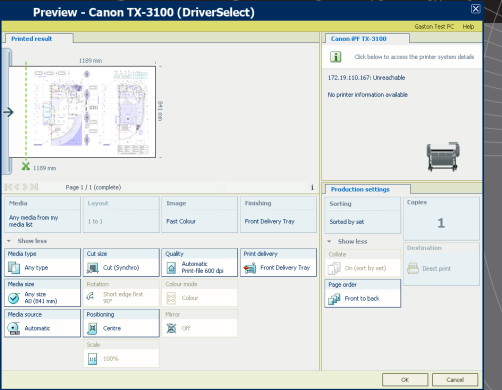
Preview - Canon TX-3100 (DriverSelect)

Gaston Test PC Help

Printed result

1189 mm

841 mm

1189 mm

Page 1 / 1 (complete)

Canon iPF TX-3100

Click below to access the printer system details

172.19.110.167: Unreachable

No printer information available

Media
Any media from my media list

Layout
1 to 1

Image
Fast Colour

Finishing
Front Delivery Tray

Show less

Media type
Any type

Cut size
Cut (Synchro)

Quality
Automatic Print-file 600 dpi

Print delivery
Front Delivery Tray

Media size
Any size A0 (841 mm)

Rotation
Short edge first 90°

Colour mode
Colour

Media source
Automatic

Positioning
Centre

Mirror
Off

Scale
100%

Production settings

Sorting
Sorted by set

Copies
1

Show less

Collate
On (sort by set)

Destination
Direct print

Page order
Front to back

OK

Cancel